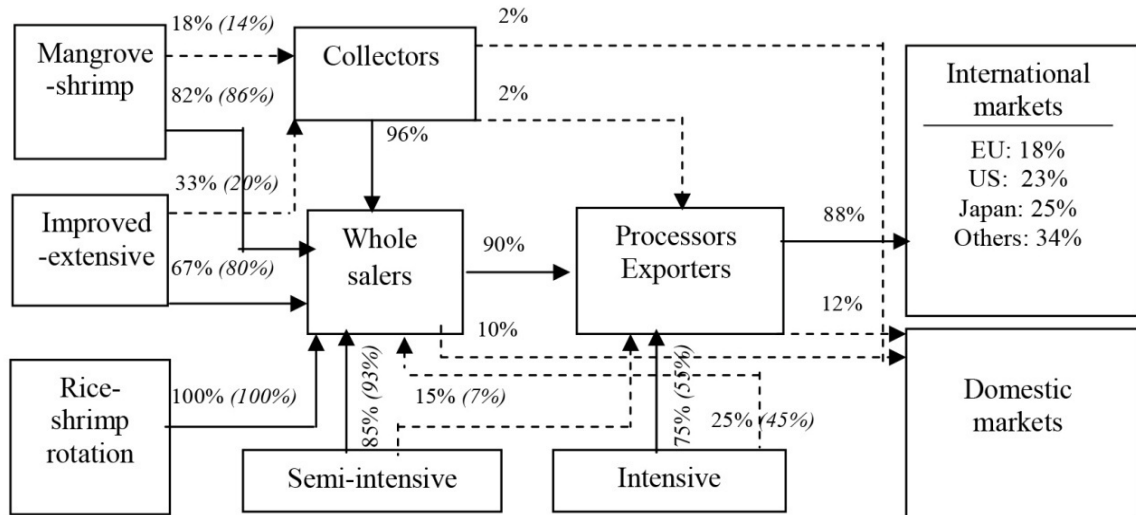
Mangrove -shrimp

18% (14%)

82% (86%)

Collectors

2%

2%

96%

International markets

EU: 18%
US: 23%
Japan: 25%
Others: 34%

33% (20%)

Improved -extensive

67% (80%)

Whole salers

90%

Processors Exporters

88%

12%

10%

Rice-shrimp rotation

100% (100%)

85% (93%)

15% (7%)

75% (55%)

25% (45%)

Domestic markets

Semi-intensive

Intensive